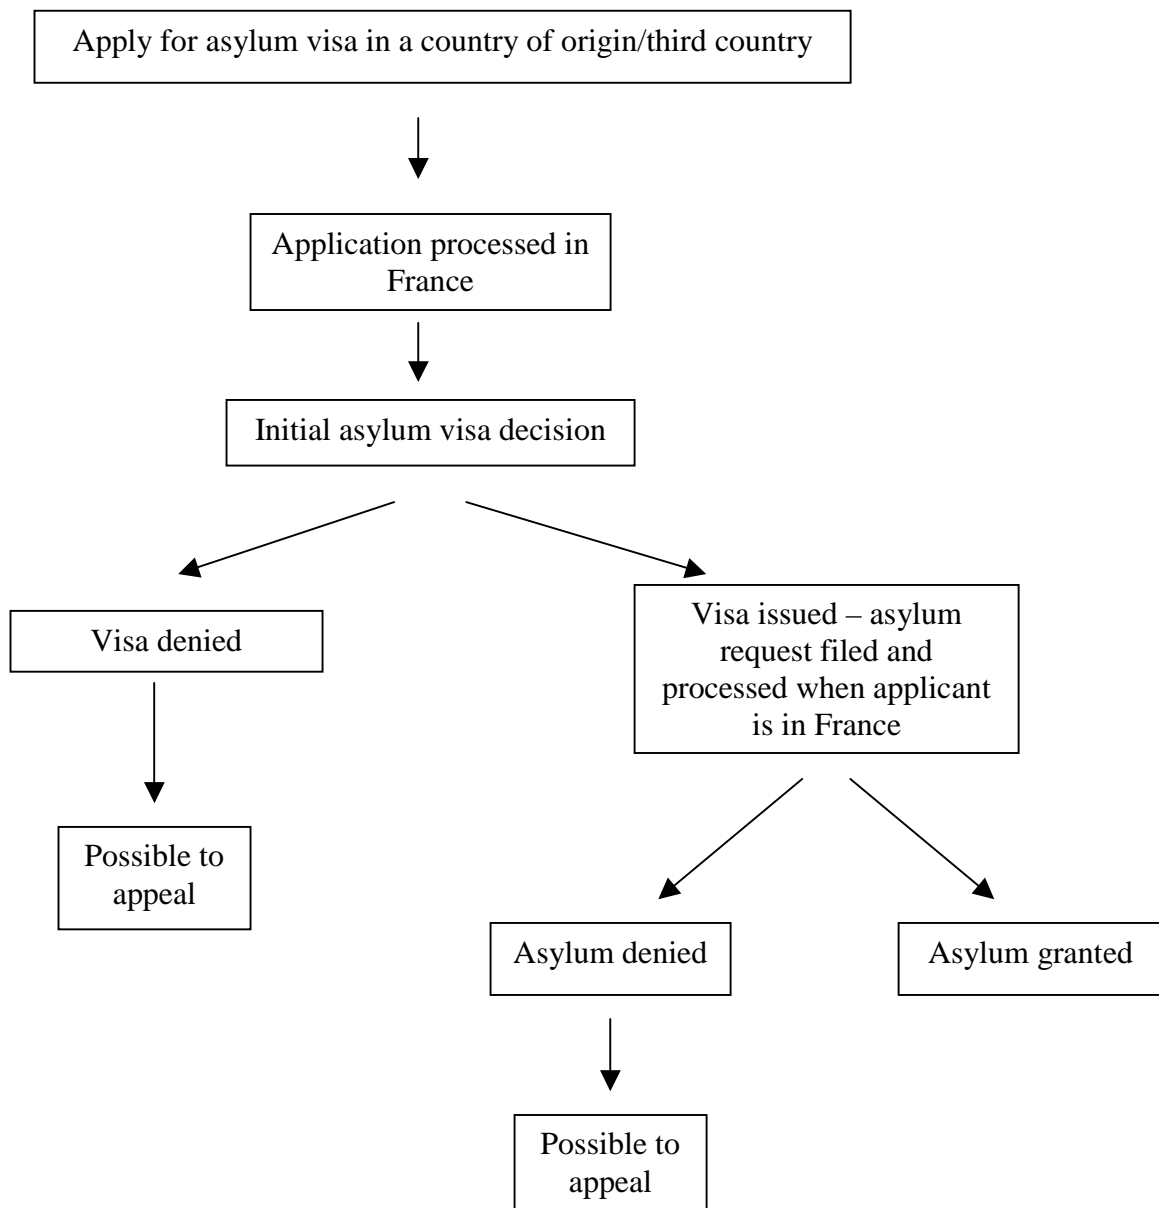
Apply for asylum visa in a country of origin/third country

Application processed in France

Initial asylum visa decision

Visa denied

Possible to appeal

Visa issued – asylum request filed and processed when applicant is in France

Asylum denied

Possible to appeal

Asylum granted